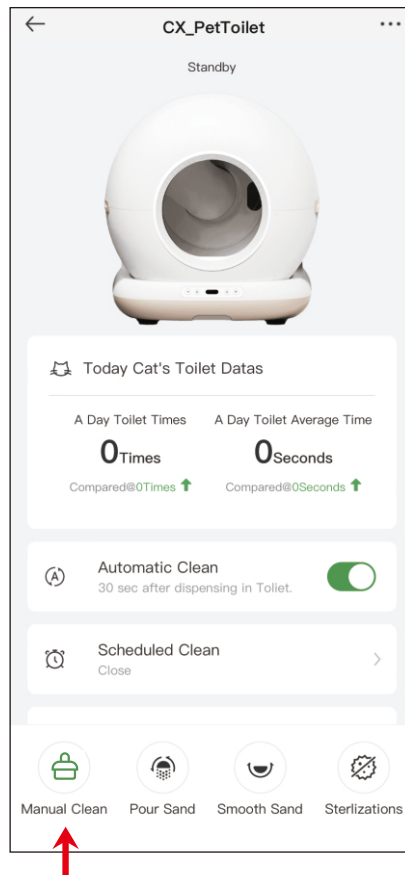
CX_PetToilet

Standby

Today Cat's Toilet Datas

A Day Toilet Times

0Times

Compared@0Times

A Day Toilet Average Time

0Seconds

Compared@0Seconds

Automatic Clean

30 sec after dispensing in Toliet.

Scheduled Clean

Close

Manual Clean

Pour Sand

Smooth Sand

Sterlizations